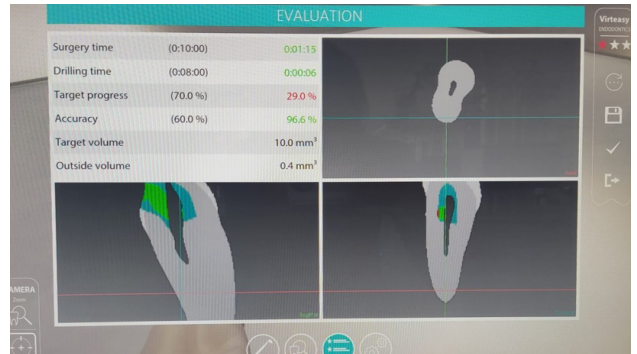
EVALUATION

| Surgery time | (0:10:00) | 0:01:15 |
|---|---|---|
| Drilling time | (0:08:00) | 0:00:06 |
| Target progress | (70.0 %) | 29.0 % |
| Accuracy | (60.0 %) | 96.6 % |
| Target volume | | 10.0 mm³ |
| Outside volume | | 0.4 mm³ |

Virteasy
ENDODONTICS

AMERA
Zoom